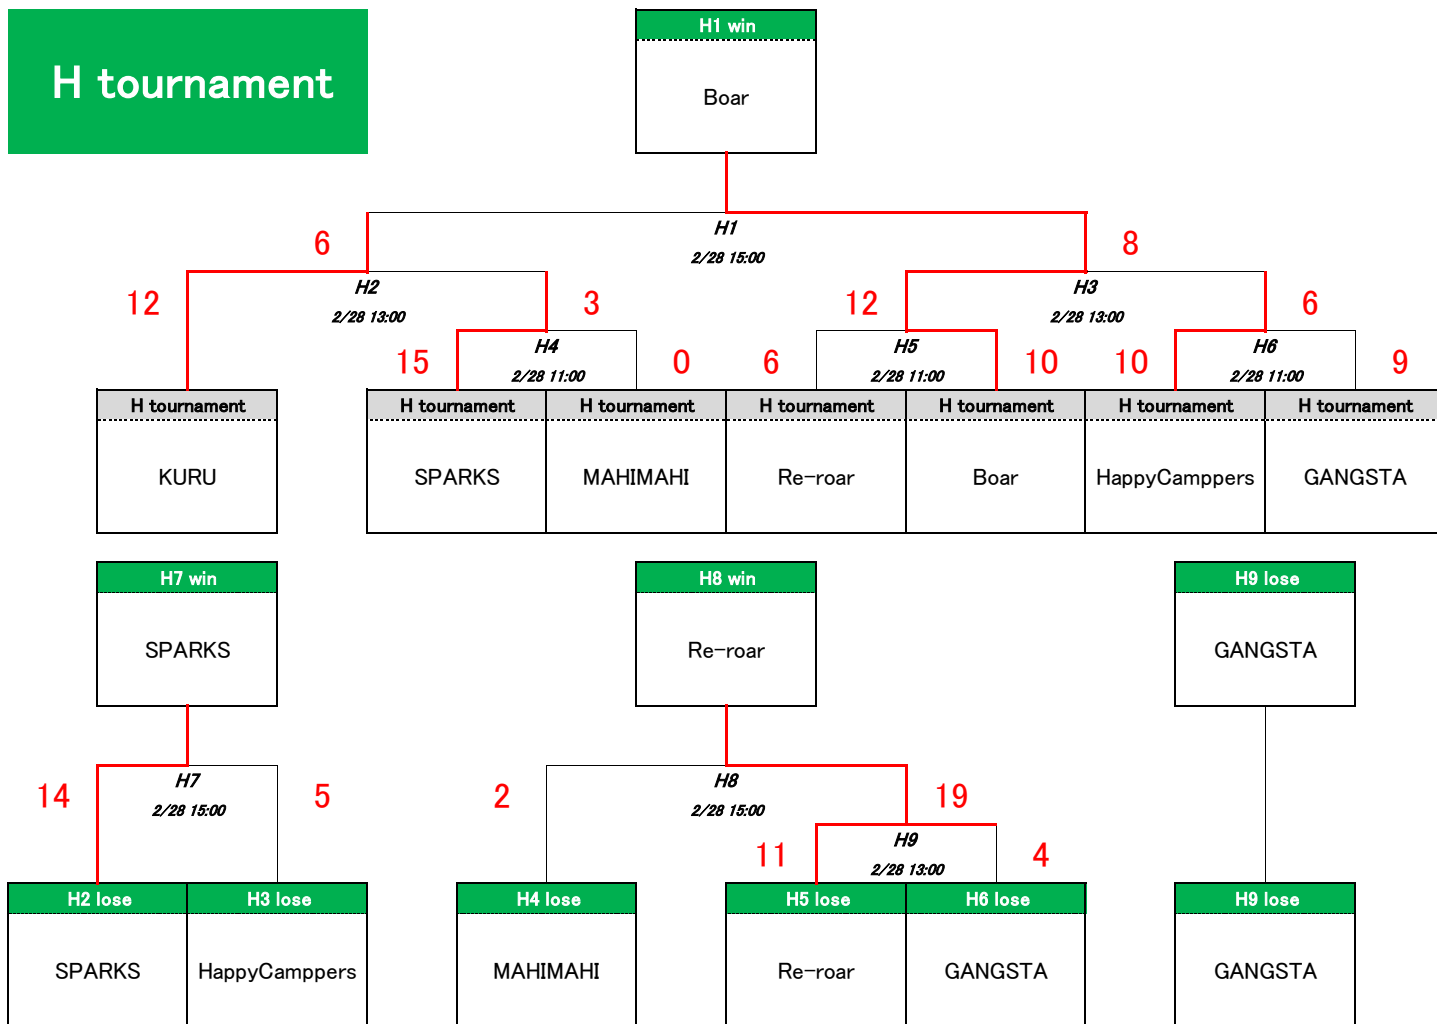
H tournament

H1 win
Boar

H1
2/28 15:00
6
8

H2
2/28 13:00
12
3

H3
2/28 13:00
12
6

H4
2/28 11:00
15
0

H5
2/28 11:00
6
10

H6
2/28 11:00
10
9

| H tournament | H tournament | H tournament | H tournament | H tournament | H tournament | H tournament |
|---|---|---|---|---|---|---|
| KURU | SPARKS | MAHIMAHI | Re-roar | Boar | HappyCamppers | GANGSTA |

H7 win
SPARKS

H8 win
Re-roar

H9 lose
GANGSTA

H7
2/28 15:00
14
5

H8
2/28 15:00
2
19

H9
2/28 13:00
11
4

| H2 lose | H3 lose | H4 lose | H5 lose | H6 lose | H9 lose |
|---|---|---|---|---|---|
| SPARKS | HappyCamppers | MAHIMAHI | Re-roar | GANGSTA | GANGSTA |